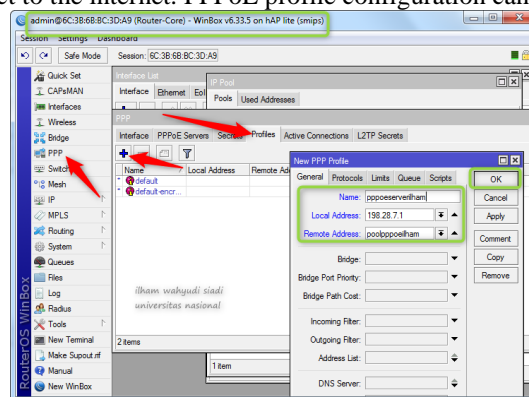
et to the internet. PPPoE profile configuration can

admin@6C:3B:6B:BC:3D:A9 (Router-Core) - WinBox v6.33.5 on hAP lite (smips)

Session Settings Dashboard

Safe Mode Session: 6C:3B:6B:BC:3D:A9

Quick Set
CAPsMAN
Interfaces
Wireless
Bridge
PPP
Switch
Mesh
IP
MPLS
Routing
System
Queues
Files
Log
Radius
Tools
New Terminal
Make Supout.rif
Manual
New WinBox

RouterOS WinBox

Interface List
Interface Ethernet Eo

IP Pool
Pools Used Addresses

PPP
Interface PPPoE Servers Secrets Profiles Active Connections L2TP Secrets

Name Local Address Remote Add
default
default-encr...

ilham wahyudi siadi
universitas nasional

2 items

New PPP Profile
General Protocols Limits Queue Scripts

Name: pppoeserverilham
Local Address: 198.28.7.1
Remote Address: poolpppoeilham
Bridge:
Bridge Port Priority:
Bridge Path Cost:
Incoming Filter:
Outgoing Filter:
Address List:
DNS Server:

OK
Cancel
Apply
Comment
Copy
Remove

1 item